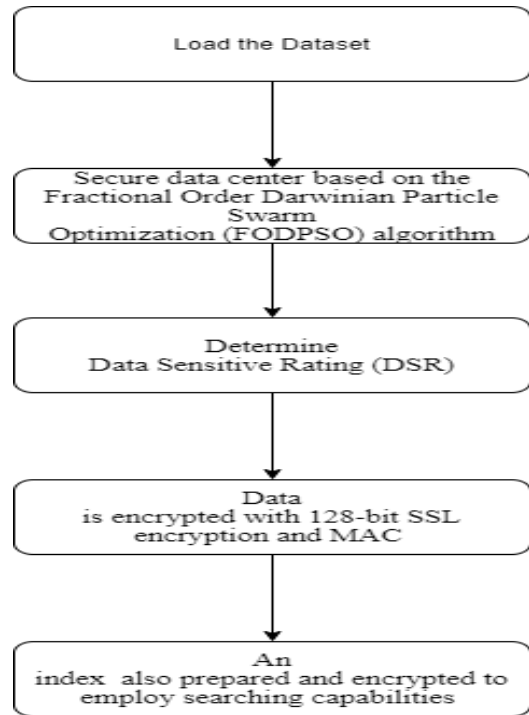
Load the Dataset

Secure data center based on the Fractional Order Darwinian Particle Swarm Optimization (FODPSO) algorithm

Determine Data Sensitive Rating (DSR)

Data is encrypted with 128-bit SSL encryption and MAC

An index also prepared and encrypted to employ searching capabilities